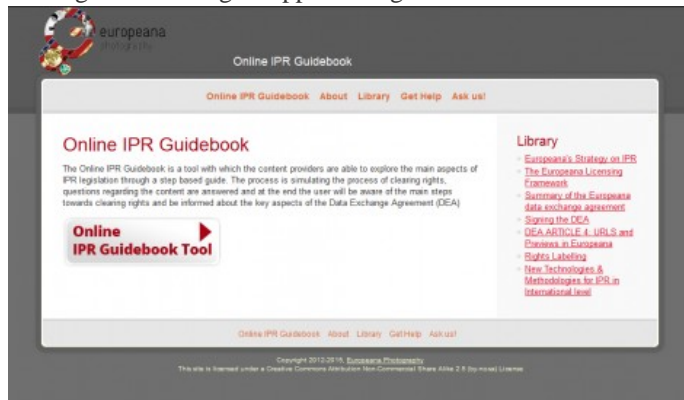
europeana
photography

Online IPR Guidebook

Online IPR Guidebook About Library Get Help Ask us!

Online IPR Guidebook

The Online IPR Guidebook is a tool with which the content providers are able to explore the main aspects of IPR legislation through a step based guide. The process is simulating the process of clearing rights, questions regarding the content are answered and at the end the user will be aware of the main steps towards clearing rights and be informed about the key aspects of the Data Exchange Agreement (DEA)

Online IPR Guidebook Tool

Library
Europeana's Strategy on IPR
The Europeana Licensing Framework
Summary of the Europeana data exchange agreement
Signing the DEA
DEA ARTICLE 4: URLS and Previews in Europeana
Rights Labelling
New Technologies & Methodologies for IPR in International level

Online IPR Guidebook About Library Get Help Ask us!

Copyright 2012-2015, Europeana Photography
This site is licensed under a Creative Commons Attribution Non-Commercial Share Alike 2.5 (by-nc-sa) License